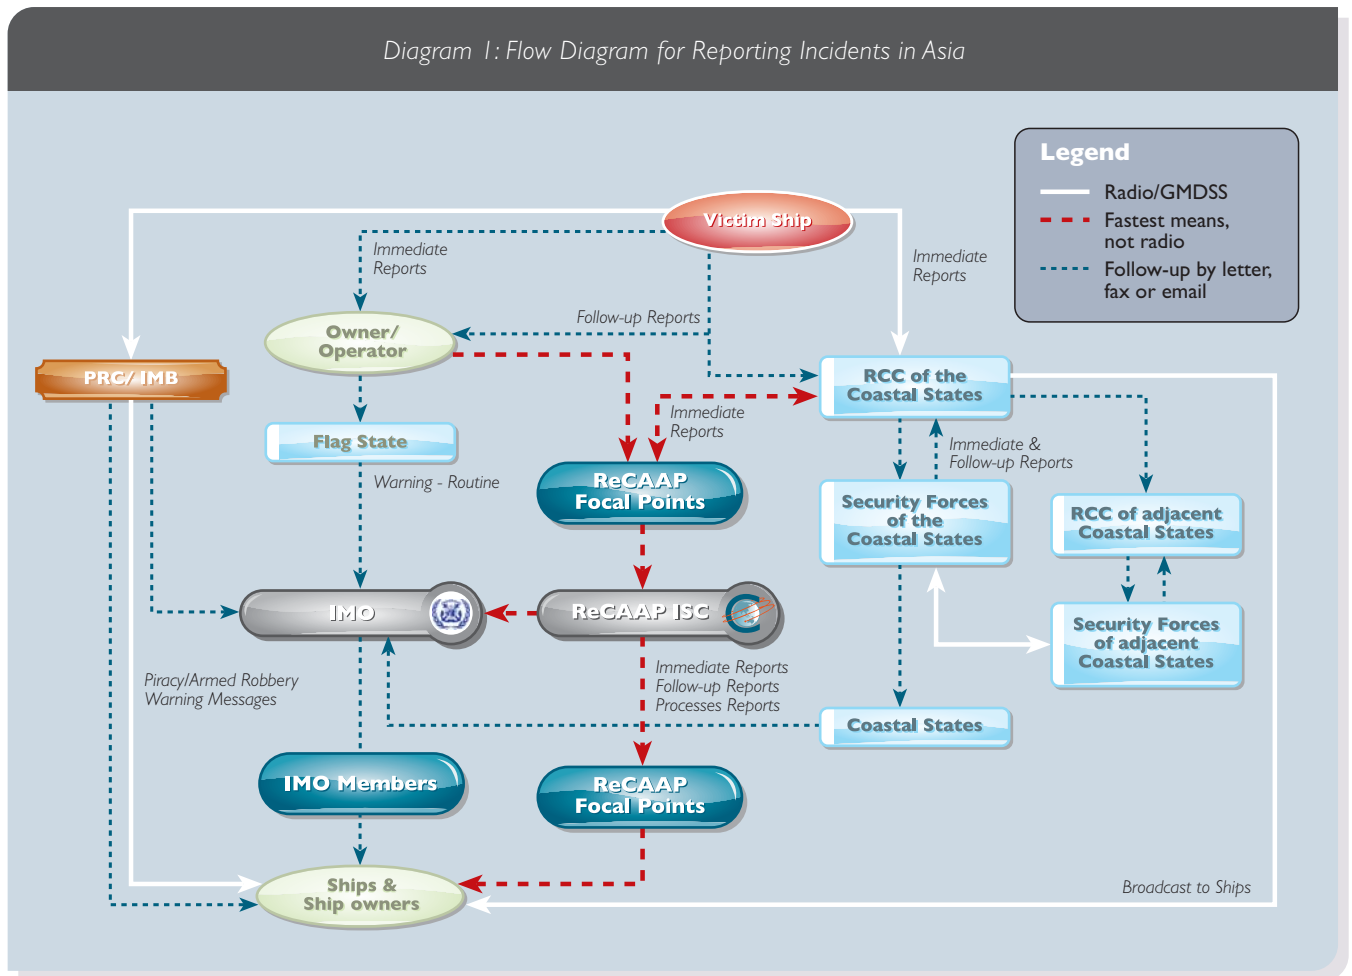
Diagram 1: Flow Diagram for Reporting Incidents in Asia

Legend
Radio/GMDSS
Fastest means, not radio
Follow-up by letter, fax or email

Victim Ship

Immediate Reports

Immediate Reports

Owner/ Operator

Follow-up Reports

PRC/ IMB

RCC of the Coastal States

Immediate Reports

Flag State

Immediate & Follow-up Reports

Warning - Routine

ReCAAP Focal Points

Security Forces of the Coastal States

RCC of adjacent Coastal States

IMO

ReCAAP ISC

Security Forces of adjacent Coastal States

Piracy/Armed Robbery Warning Messages

Immediate Reports
Follow-up Reports
Processes Reports

Coastal States

IMO Members

ReCAAP Focal Points

Ships & Ship owners

Broadcast to Ships